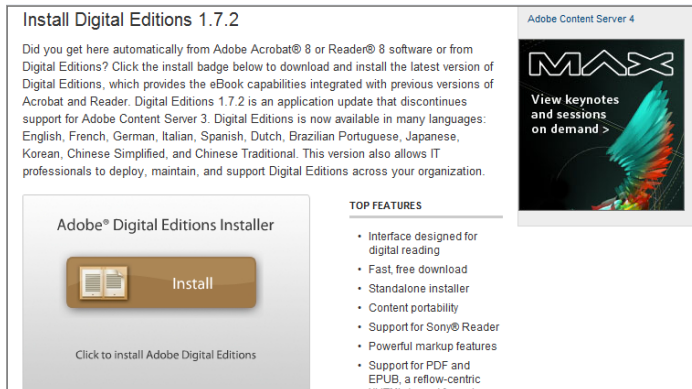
Install Digital Editions 1.7.2

Did you get here automatically from Adobe Acrobat® 8 or Reader® 8 software or from Digital Editions? Click the install badge below to download and install the latest version of Digital Editions, which provides the eBook capabilities integrated with previous versions of Acrobat and Reader. Digital Editions 1.7.2 is an application update that discontinues support for Adobe Content Server 3. Digital Editions is now available in many languages: English, French, German, Italian, Spanish, Dutch, Brazilian Portuguese, Japanese, Korean, Chinese Simplified, and Chinese Traditional. This version also allows IT professionals to deploy, maintain, and support Digital Editions across your organization.

Adobe® Digital Editions Installer

Install

Click to install Adobe Digital Editions

TOP FEATURES

- Interface designed for digital reading
- Fast, free download
- Standalone installer
- Content portability
- Support for Sony® Reader
- Powerful markup features
- Support for PDF and EPUB, a reflow-centric

Adobe Content Server 4

MAX

View keynotes and sessions on demand >